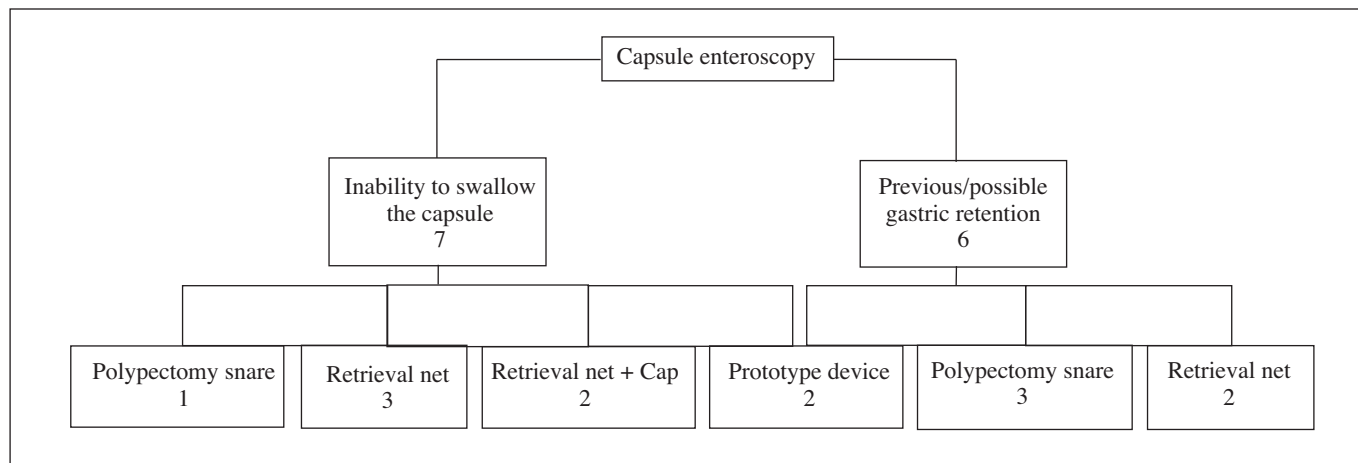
Capsule enteroscopy

Inability to swallow the capsule
7

Previous/possible gastric retention
6

Polypectomy snare
1

Retrieval net
3

Retrieval net + Cap
2

Prototype device
2

Polypectomy snare
3

Retrieval net
2